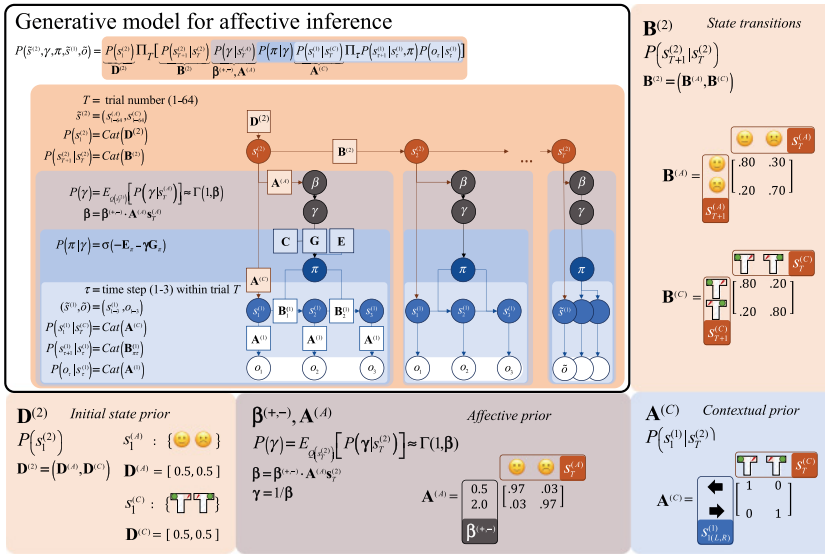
Generative model for affective inference

$P(\tilde{s}^{(2)},\gamma,\pi,\tilde{s}^{(1)},\tilde{o}) = \underbrace{P(s_1^{(2)})}_{\mathbf{D}^{(2)}} \Pi_T \Big[ \underbrace{P(s_{T+1}^{(2)}|s_T^{(2)})}_{\mathbf{B}^{(2)}} \underbrace{P(\gamma|s_T^{(2)})}_{\beta^{(+,-)},\mathbf{A}^{(A)}} P(\pi|\gamma) \underbrace{P(s_1^{(1)}|s_T^{(2)})}_{\mathbf{A}^{(C)}} \Pi_\tau P(s_{\tau+1}^{(1)}|s_\tau^{(1)},\pi) P(o_\tau|s_\tau^{(1)}) \Big]$

$T$ = trial number (1-64)
$\tilde{s}^{(2)} = (s_{1\to 64}^{(A)}, s_{1\to 64}^{(C)})$
$P(s_1^{(2)}) = Cat(\mathbf{D}^{(2)})$
$P(s_{T+1}^{(2)}|s_T^{(2)}) = Cat(\mathbf{B}^{(2)})$

$P(\gamma) = E_{Q(s_T^{(2)})}\Big[P(\gamma|s_T^{(2)})\Big] \approx \Gamma(1,\beta)$
$\beta = \beta^{(+,-)} \cdot \mathbf{A}^{(A)} s_T^{(A)}$

$P(\pi|\gamma) = \sigma(-\mathbf{E}_\pi - \gamma\mathbf{G}_\pi)$

$\tau$ = time step (1-3) within trial $T$
$(\tilde{s}^{(1)},\tilde{o}) = (s_{1\to 3}^{(1)}, o_{1\to 3})$
$P(s_1^{(1)}|s_T^{(2)}) = Cat(\mathbf{A}^{(C)})$
$P(s_{\tau+1}^{(1)}|s_\tau^{(1)}) = Cat(\mathbf{B}_{\pi\tau}^{(1)})$
$P(o_\tau|s_\tau^{(1)}) = Cat(\mathbf{A}^{(1)})$

$\mathbf{D}^{(2)}$ $s_1^{(2)}$ $\mathbf{B}^{(2)}$ $s_2^{(2)}$ ... $s_T^{(2)}$ $\mathbf{A}^{(A)}$ $\beta$ $\gamma$ $\beta$ $\gamma$ $\beta$ $\gamma$ $\mathbf{C}$ $\mathbf{G}$ $\mathbf{E}$ $\pi$ $\pi$ $\pi$ $\mathbf{A}^{(C)}$ $s_1^{(1)}$ $\mathbf{B}_1^{(1)}$ $s_2^{(1)}$ $\mathbf{B}_1^{(1)}$ $s_3^{(1)}$ $\mathbf{A}^{(1)}$ $\mathbf{A}^{(1)}$ $\mathbf{A}^{(1)}$ $o_1$ $o_2$ $o_3$ $s_1^{(1)}$ $s_2^{(1)}$ $s_3^{(1)}$ $o_1$ $o_2$ $o_3$ $\tilde{s}^{(1)}$ $\tilde{o}$

$\mathbf{B}^{(2)}$ State transitions
$P(s_{T+1}^{(2)}|s_T^{(2)})$
$\mathbf{B}^{(2)} = (\mathbf{B}^{(A)},\mathbf{B}^{(C)})$

$s_T^{(A)}$
$\mathbf{B}^{(A)} =$ $s_{T+1}^{(A)}$
| | |
|---|---|
| .80 | .30 |
| .20 | .70 |

$s_T^{(C)}$
$\mathbf{B}^{(C)} =$ $s_{T+1}^{(C)}$
| | |
|---|---|
| .80 | .20 |
| .20 | .80 |

$\mathbf{D}^{(2)}$ Initial state prior
$P(s_1^{(2)})$
$\mathbf{D}^{(2)} = (\mathbf{D}^{(A)},\mathbf{D}^{(C)})$
$s_1^{(A)}$ : { }
$\mathbf{D}^{(A)}$ = [ 0.5, 0.5 ]
$s_1^{(C)}$ : { }
$\mathbf{D}^{(C)}$ = [ 0.5, 0.5 ]

$\beta^{(+,-)}, \mathbf{A}^{(A)}$ Affective prior
$P(\gamma) = E_{Q(s_T^{(2)})}\Big[P(\gamma|s_T^{(2)})\Big] \approx \Gamma(1,\beta)$
$\beta = \beta^{(+,-)} \cdot \mathbf{A}^{(A)} s_T^{(2)}$
$\gamma = 1/\beta$
$s_T^{(A)}$
$\mathbf{A}^{(A)} =$
| | | |
|---|---|---|
| 0.5 | .97 | .03 |
| 2.0 | .03 | .97 |
$\beta^{(+,-)}$

$\mathbf{A}^{(C)}$ Contextual prior
$P(s_1^{(1)}|s_T^{(2)})$
$s_T^{(C)}$
$\mathbf{A}^{(C)} =$
| | |
|---|---|
| 1 | 0 |
| 0 | 1 |
$s_{1(L,R)}^{(1)}$